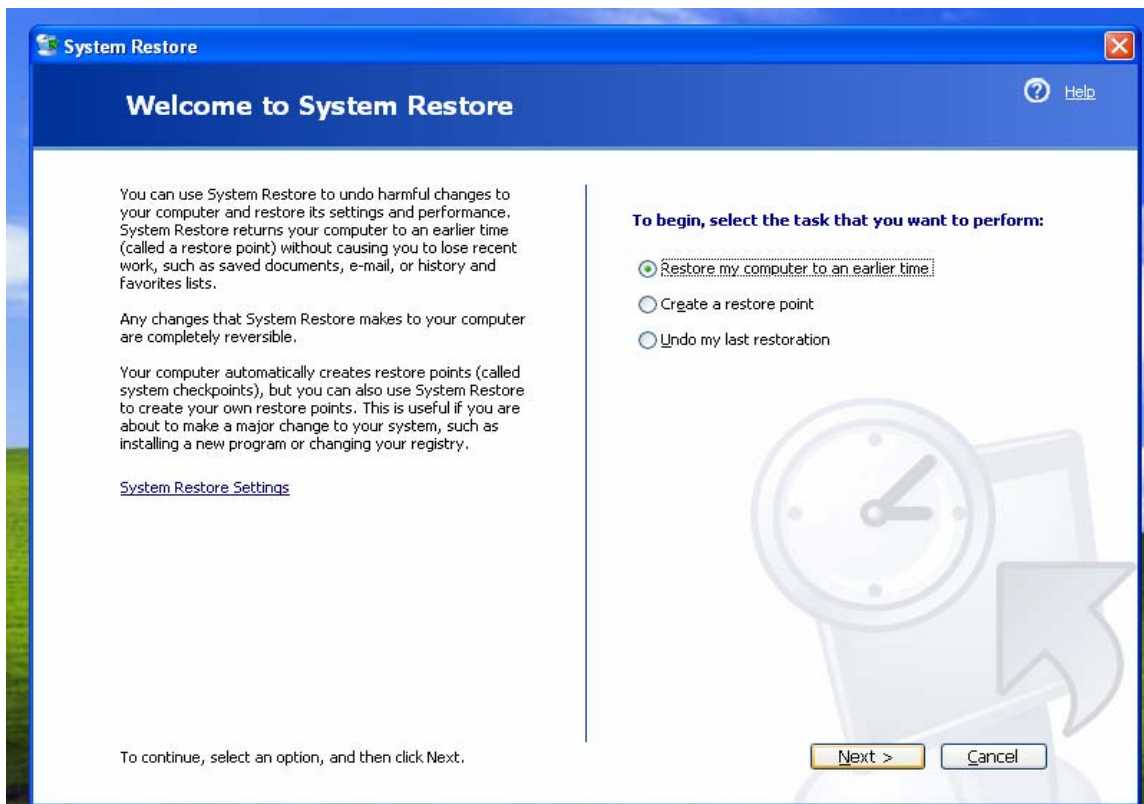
System Restore

Welcome to System Restore

Help

You can use System Restore to undo harmful changes to your computer and restore its settings and performance. System Restore returns your computer to an earlier time (called a restore point) without causing you to lose recent work, such as saved documents, e-mail, or history and favorites lists.

Any changes that System Restore makes to your computer are completely reversible.

Your computer automatically creates restore points (called system checkpoints), but you can also use System Restore to create your own restore points. This is useful if you are about to make a major change to your system, such as installing a new program or changing your registry.

System Restore Settings

To begin, select the task that you want to perform:

Restore my computer to an earlier time

Create a restore point

Undo my last restoration

To continue, select an option, and then click Next.

Next >

Cancel